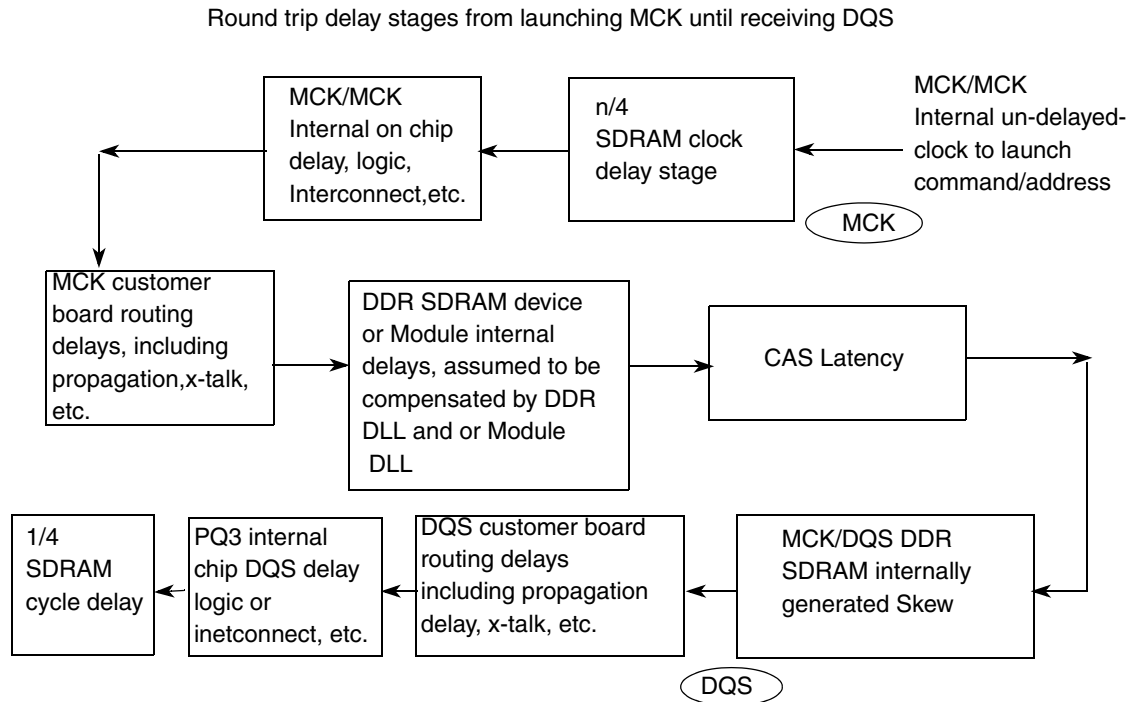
Round trip delay stages from launching MCK until receiving DQS

MCK/MCK
Internal un-delayed-clock to launch command/address

n/4
SDRAM clock delay stage

MCK

MCK/MCK
Internal on chip delay, logic, Interconnect,etc.

MCK customer board routing delays, including propagation,x-talk, etc.

DDR SDRAM device or Module internal delays, assumed to be compensated by DDR DLL and or Module DLL

CAS Latency

MCK/DQS DDR SDRAM internally generated Skew

DQS customer board routing delays including propagation delay, x-talk, etc.

DQS

PQ3 internal chip DQS delay logic or inetconnect, etc.

1/4
SDRAM cycle delay